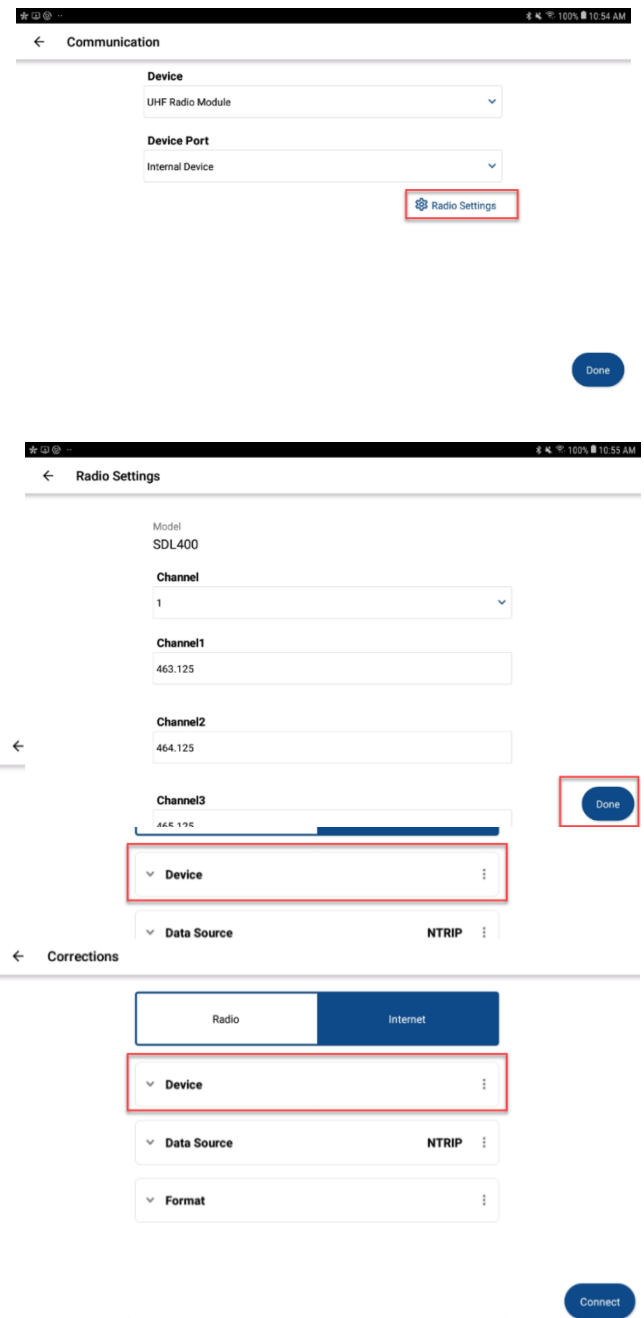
100% 10:54 AM

Communication

Device

UHF Radio Module

Device Port

Internal Device

Radio Settings

Done

100% 10:55 AM

Radio Settings

Model

SDL400

Channel

1

Channel1

463.125

Channel2

464.125

Channel3

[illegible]

Done

Device

Data Source NTRIP

Corrections

Radio Internet

Device

Data Source NTRIP

Format

Connect